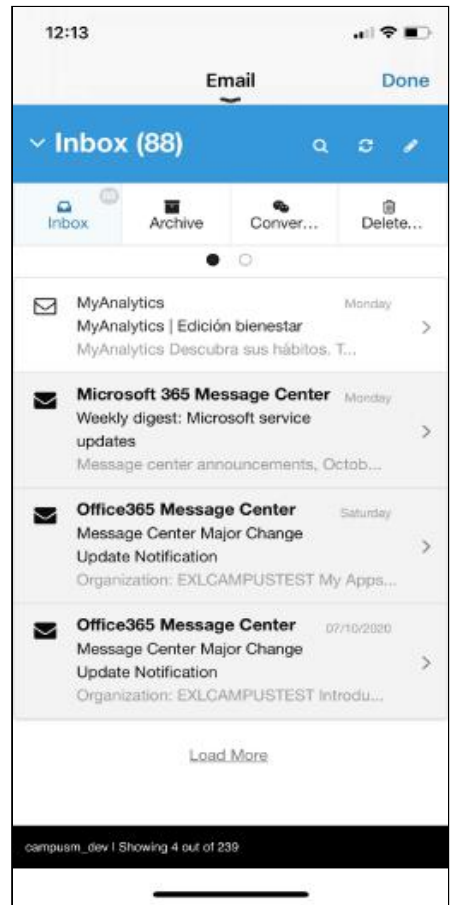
12:13

Email

Done

Inbox (88)

Inbox

Archive

Conver...

Delete...

MyAnalytics
Monday
MyAnalytics | Edición bienestar
MyAnalytics Descubra sus hábitos. T...

Microsoft 365 Message Center
Monday
Weekly digest: Microsoft service updates
Message center announcements, Octob...

Office365 Message Center
Saturday
Message Center Major Change Update Notification
Organization: EXLCAMPUSTEST My Apps...

Office365 Message Center
07/10/2020
Message Center Major Change Update Notification
Organization: EXLCAMPUSTEST Introdu...

Load More

campusm_dev | Showing 4 out of 239